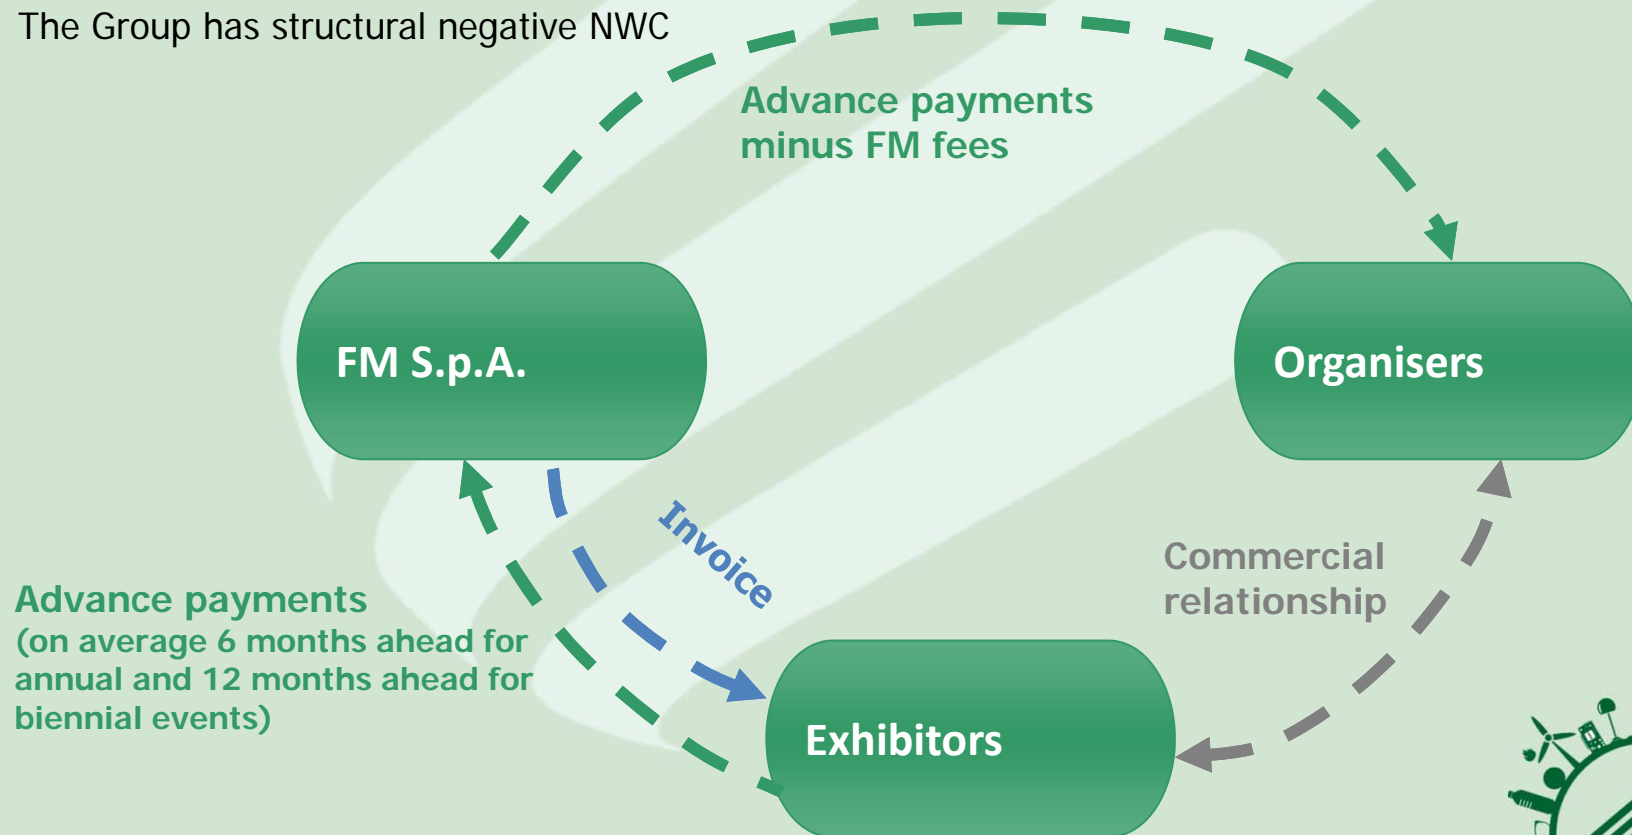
The Group has structural negative NWC

Advance payments minus FM fees

FM S.p.A.

Organisers

Invoice

Commercial relationship

Advance payments (on average 6 months ahead for annual and 12 months ahead for biennial events)

Exhibitors